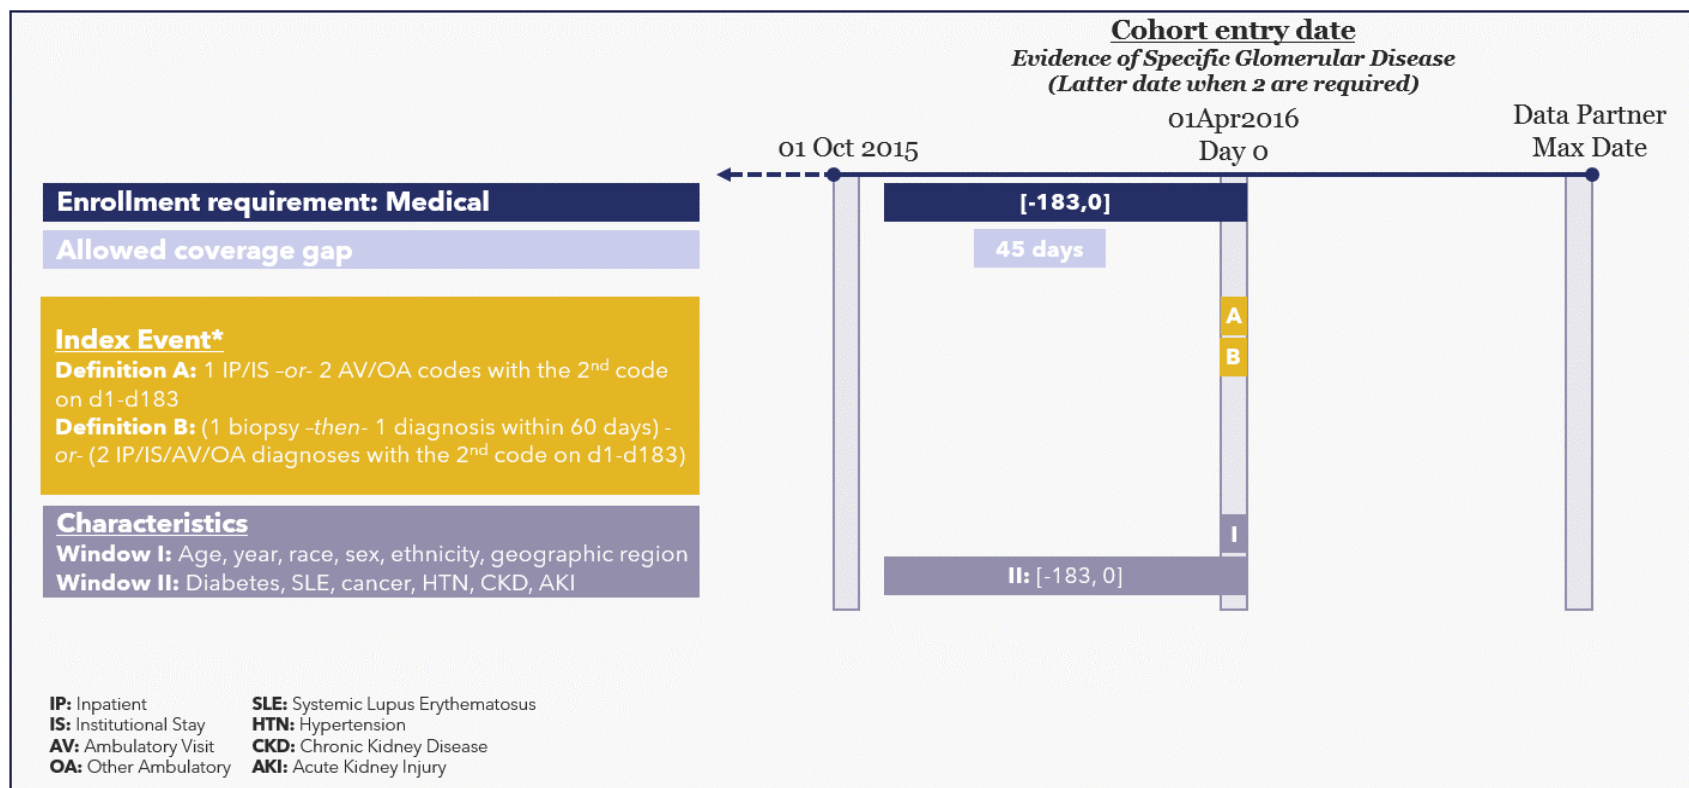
Cohort entry date
Evidence of Specific Glomerular Disease
(Latter date when 2 are required)

01 Oct 2015

01Apr2016
Day 0

Data Partner
Max Date

Enrollment requirement: Medical

[-183,0]

Allowed coverage gap

45 days

Index Event*
Definition A: 1 IP/IS -or- 2 AV/OA codes with the 2$^{nd}$ code on d1-d183
Definition B: (1 biopsy -then- 1 diagnosis within 60 days) -or- (2 IP/IS/AV/OA diagnoses with the 2$^{nd}$ code on d1-d183)

A
B

Characteristics
Window I: Age, year, race, sex, ethnicity, geographic region
Window II: Diabetes, SLE, cancer, HTN, CKD, AKI

I

II: [-183, 0]

IP: Inpatient
IS: Institutional Stay
AV: Ambulatory Visit
OA: Other Ambulatory

SLE: Systemic Lupus Erythematosus
HTN: Hypertension
CKD: Chronic Kidney Disease
AKI: Acute Kidney Injury